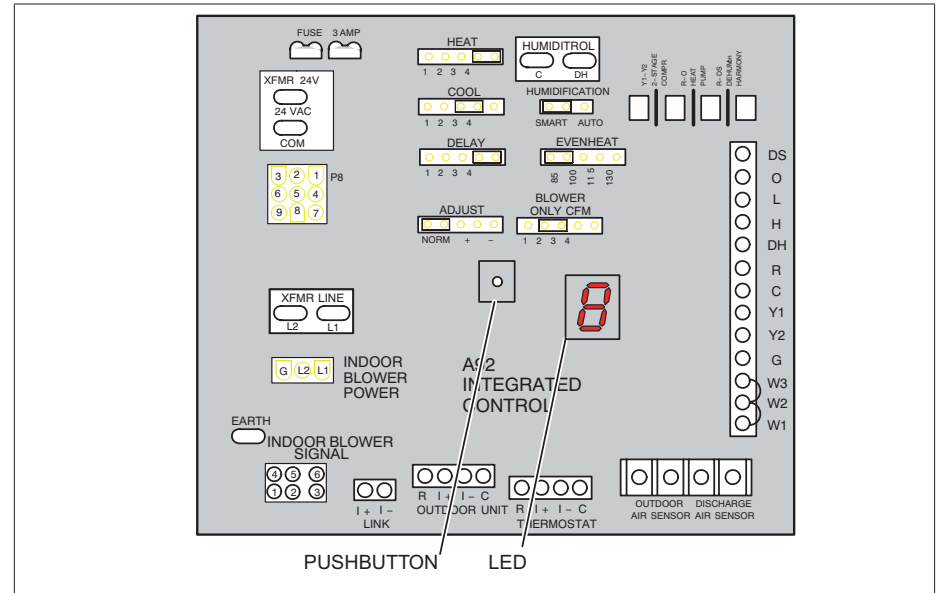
FUSE 3 AMP

XFMR 24V
24 VAC
COM

P8
3 2 1
6 5 4
9 8 7

HEAT
1 2 3 4

COOL
1 2 3 4

DELAY
1 2 3 4

HUMIDITROL
C DH

HUMIDIFICATION
SMART AUTO

EVENHEAT
85 100 115 130

Y1 - Y2 2 - STAGE COMPR
R - O HEAT PUMP
R - DS DEHUM or HARMONY

DS
O
L
H
DH
R
C
Y1
Y2
G
W3
W2
W1

ADJUST
NORM + –

BLOWER ONLY CFM
1 2 3 4

XFMR LINE
L2 L1

G L2 L1
INDOOR BLOWER POWER

AS2 INTEGRATED CONTROL

EARTH
INDOOR BLOWER SIGNAL
4 5 6
1 2 3

I + I –
LINK

R I + I – C
OUTDOOR UNIT

R I + I – C
THERMOSTAT

OUTDOOR AIR SENSOR
DISCHARGE AIR SENSOR

PUSHBUTTON
LED